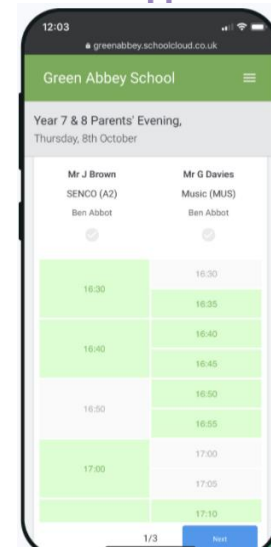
12:03

greenabbey.schoolcloud.co.uk

Green Abbey School

Year 7 & 8 Parents' Evening, Thursday, 8th October

| Mr J Brown | Mr G Davies |
|---|---|
| SENCO (A2) | Music (MUS) |
| Ben Abbot | Ben Abbot |
| 16:30 | 16:30 |
| | 16:35 |
| 16:40 | 16:40 |
| | 16:45 |
| 16:50 | 16:50 |
| | 16:55 |
| 17:00 | 17:00 |
| | 17:05 |
| | 17:10 |

1/3

Next